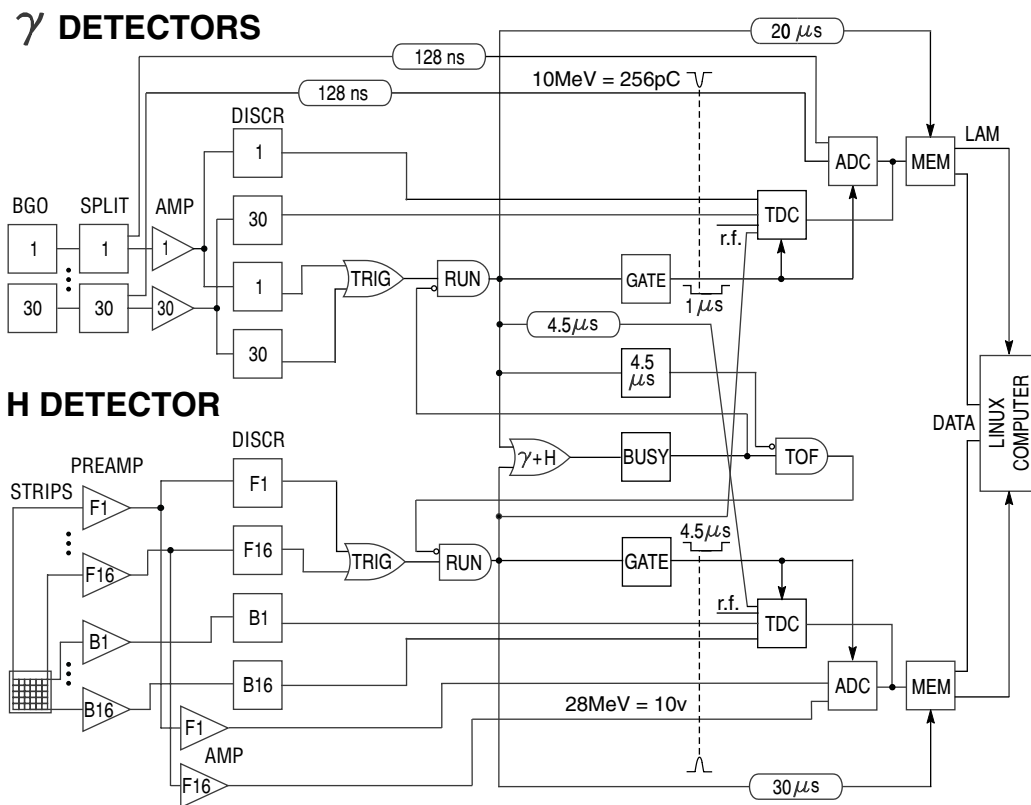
$\gamma$ DETECTORS

128 ns

128 ns

20 $\mu$s

10MeV = 256pC

DISCR

LAM

BGO SPLIT AMP

1 1 1 1

30

ADC MEM

TDC

r.f.

30 30 30 1

TRIG RUN GATE

1 $\mu$s

30

4.5$\mu$s

4.5 $\mu$s

H DETECTOR

DISCR

PREAMP

STRIPS

F1 F1

F16 F16

TRIG RUN

$\gamma$+H BUSY TOF

GATE

4.5$\mu$s

DATA

LINUX COMPUTER

r.f.

TDC

B1 B1

B16 B16

ADC MEM

28MeV = 10v

F1

AMP

F16

30$\mu$s